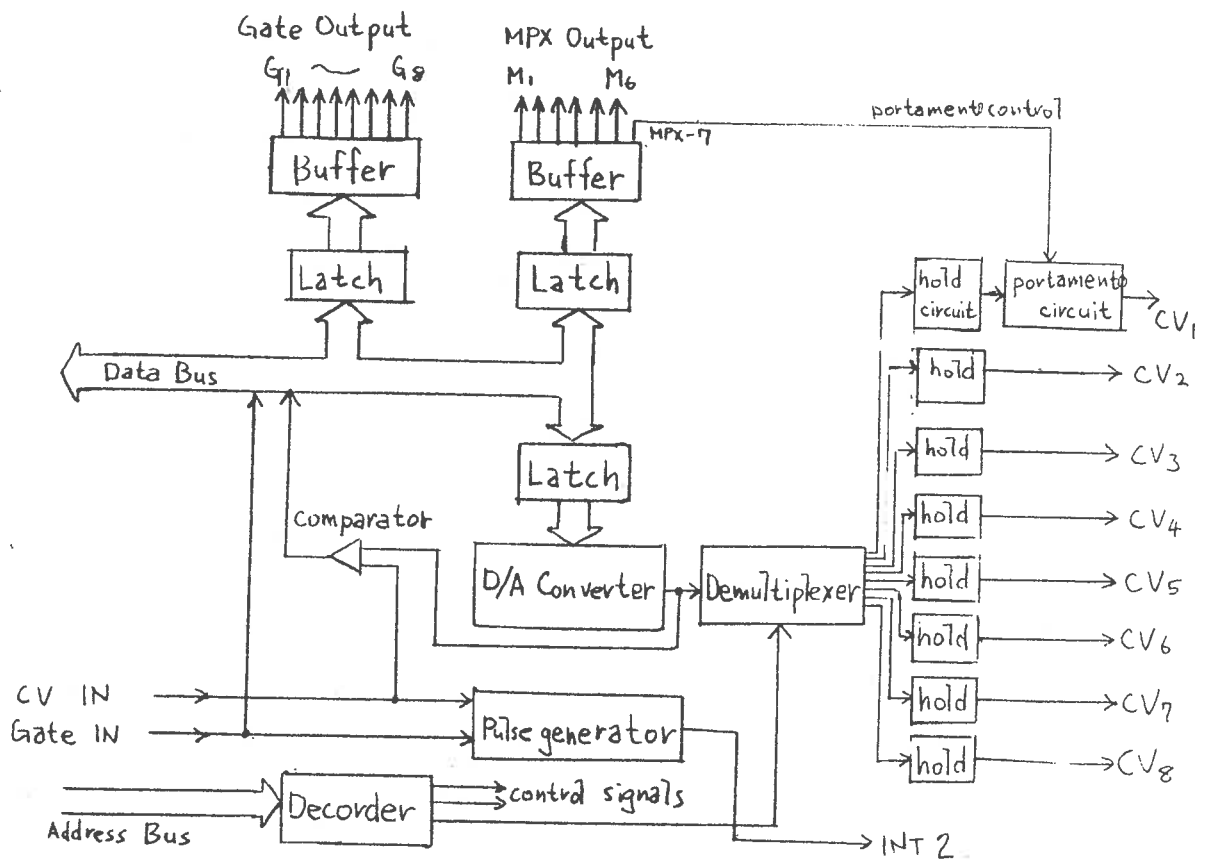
Gate Output
$G_1$ ~ $G_8$

MPX Output
$M_1$ $M_6$

MPX-7

portamento control

Buffer

Buffer

Latch

Latch

hold circuit

portamento circuit

$CV_1$

Data Bus

hold $CV_2$

Latch

hold $CV_3$

comparator

hold $CV_4$

D/A Converter

Demultiplexer

hold $CV_5$

hold $CV_6$

CV IN

hold $CV_7$

Gate IN

Pulse generator

hold $CV_8$

Decorder

control signals

Address Bus

INT 2